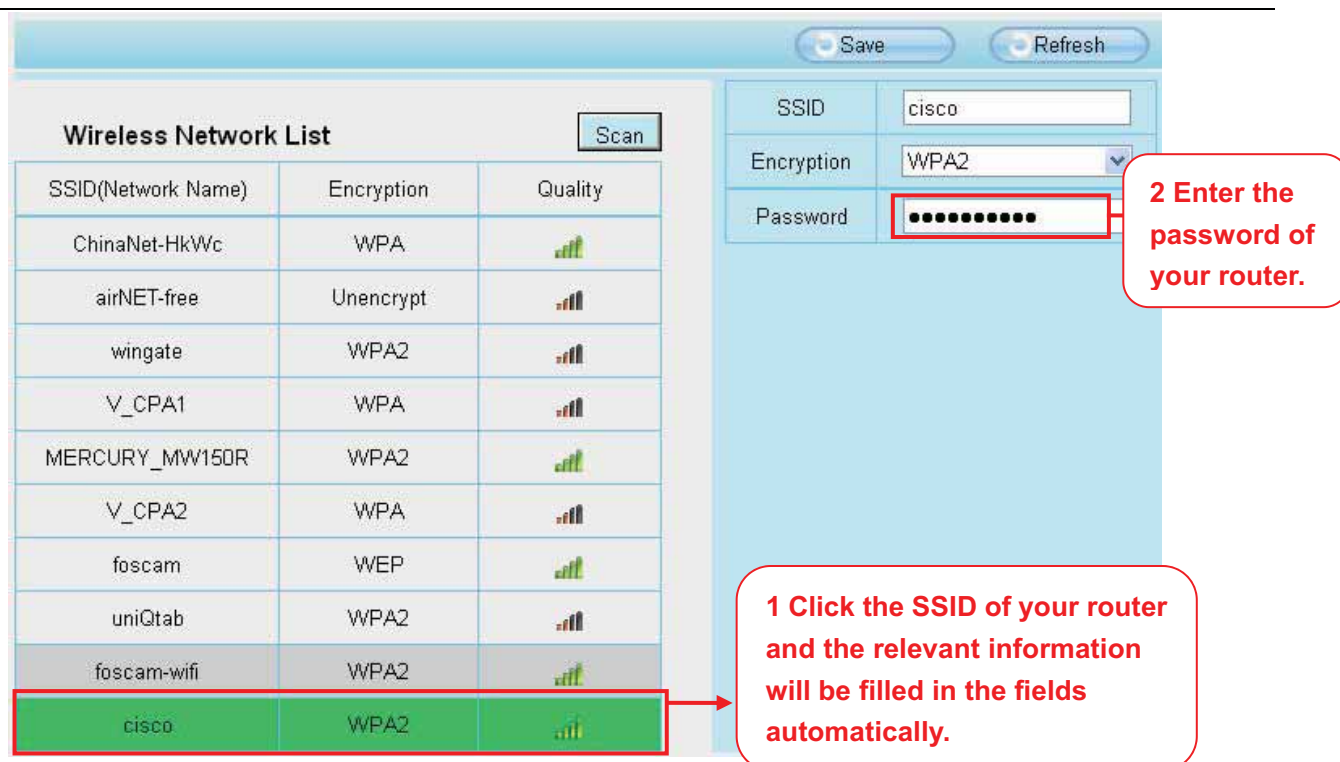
Save Refresh

Wireless Network List

Scan

| SSID(Network Name) | Encryption | Quality |
|---|---|---|
| ChinaNet-HkWc | WPA | |
| airNET-free | Unencrypt | |
| wingate | WPA2 | |
| V_CPA1 | WPA | |
| MERCURY_MW150R | WPA2 | |
| V_CPA2 | WPA | |
| foscam | WEP | |
| uniQtab | WPA2 | |
| foscam-wifi | WPA2 | |
| cisco | WPA2 | |

| SSID | cisco |
|---|---|
| Encryption | WPA2 |
| Password | ●●●●●●●●●● |

2 Enter the password of your router.

1 Click the SSID of your router and the relevant information will be filled in the fields automatically.